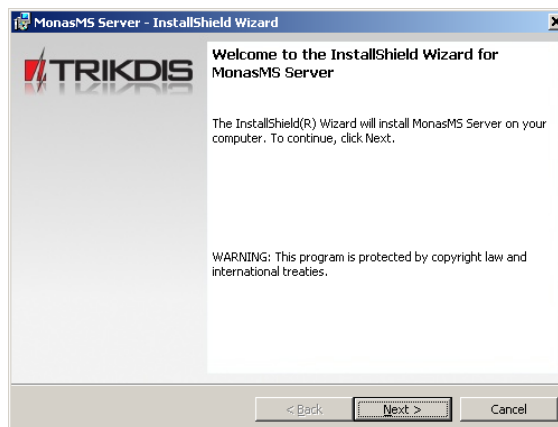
MonasMS Server - InstallShield Wizard

TRIKDIS

Welcome to the InstallShield Wizard for MonasMS Server

The InstallShield(R) Wizard will install MonasMS Server on your computer. To continue, click Next.

WARNING: This program is protected by copyright law and international treaties.

< Back
Next >
Cancel